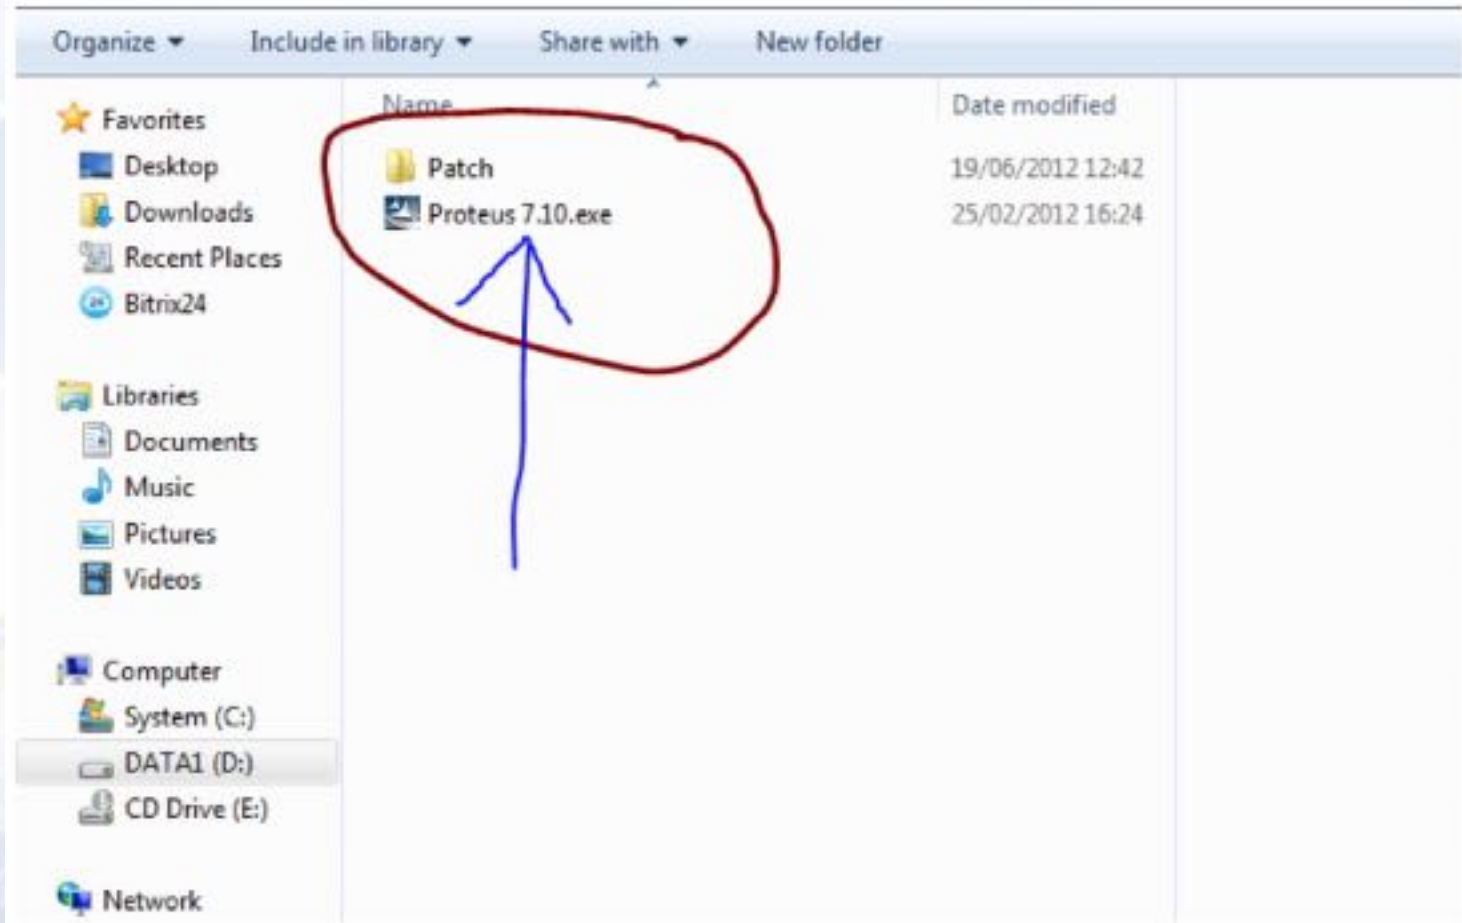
Organize ▾ Include in library ▾ Share with ▾ New folder

Favorites
Desktop
Downloads
Recent Places
Bitrix24

Libraries
Documents
Music
Pictures
Videos

Computer
System (C:)
DATA1 (D:)
CD Drive (E:)

Network

| Name | Date modified |
|---|---|
| Patch | 19/06/2012 12:42 |
| Proteus 7.10.exe | 25/02/2012 16:24 |